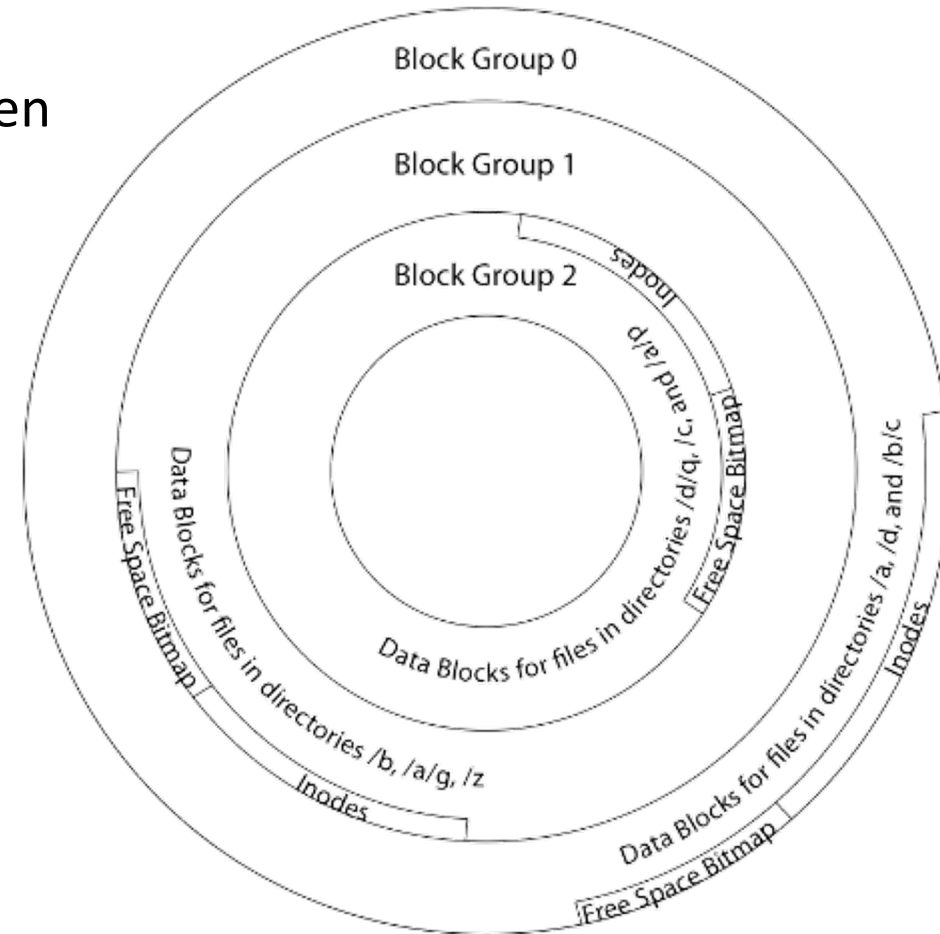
en

Block Group 0

Block Group 1

Block Group 2

Inodes

Free Space Bitmap

Data Blocks for files in directories /d/q, /c, and /a/p

Free Space Bitmap

Data Blocks for files in directories /b, /a/g, /z

Inodes

Inodes

Data Blocks for files in directories /a, /d, and /b/c

Free Space Bitmap